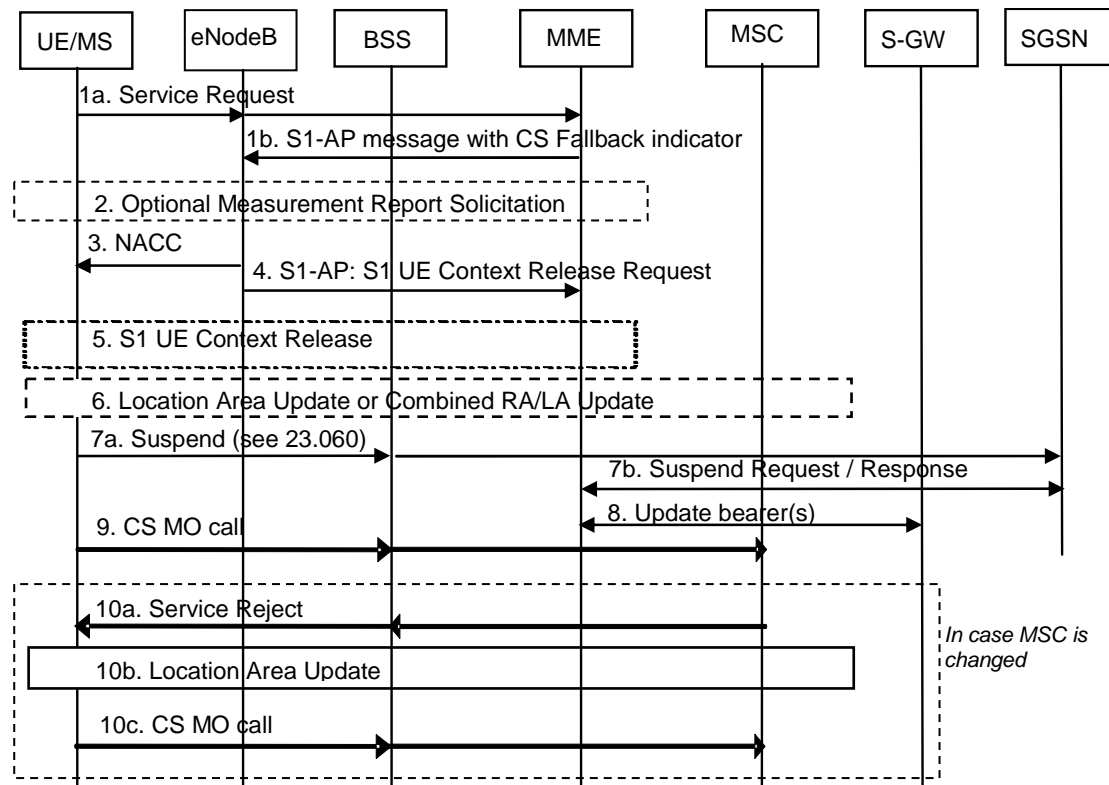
UE/MS
eNodeB
BSS
MME
MSC
S-GW
SGSN

1a. Service Request
1b. S1-AP message with CS Fallback indicator
2. Optional Measurement Report Solicitation
3. NACC
4. S1-AP: S1 UE Context Release Request
5. S1 UE Context Release
6. Location Area Update or Combined RA/LA Update
7a. Suspend (see 23.060)
7b. Suspend Request / Response
8. Update bearer(s)
9. CS MO call
10a. Service Reject
In case MSC is changed
10b. Location Area Update
10c. CS MO call